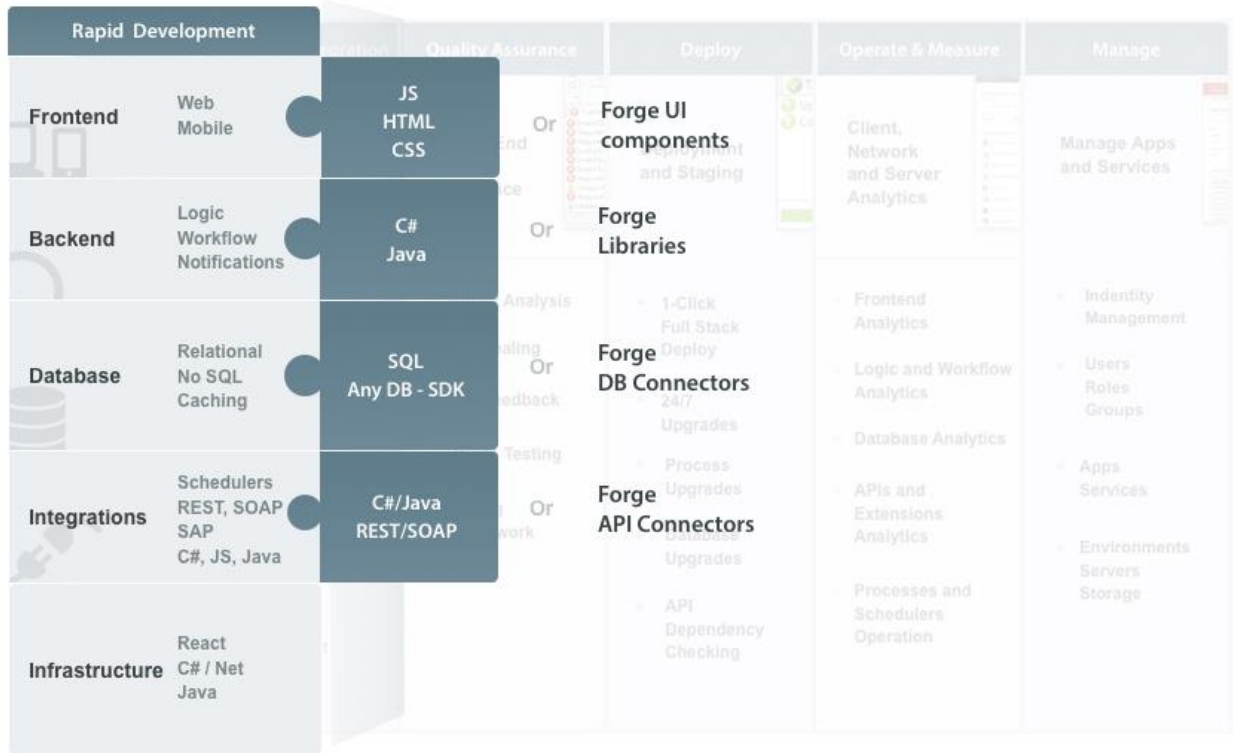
Rapid Development

Frontend
Web
Mobile
JS
HTML
CSS
Or
Forge UI components

Backend
Logic
Workflow
Notifications
C#
Java
Or
Forge Libraries

Database
Relational
No SQL
Caching
SQL
Any DB - SDK
Or
Forge DB Connectors

Integrations
Schedulers
REST, SOAP
SAP
C#, JS, Java
C#/Java
REST/SOAP
Or
Forge API Connectors

Infrastructure
React
C# / Net
Java

Quality Assurance

Deploy
Deployment and Staging
1-Click Full Stack Deploy
24/7 Upgrades
Process Upgrades
Database Upgrades
API Dependency Checking

Operate & Measure
Client, Network and Server Analytics
Frontend Analytics
Logic and Workflow Analytics
Database Analytics
APIs and Extensions Analytics
Processes and Schedulers Operation

Manage
Manage Apps and Services
Indentity Management
Users Roles Groups
Apps Services
Environments Servers Storage